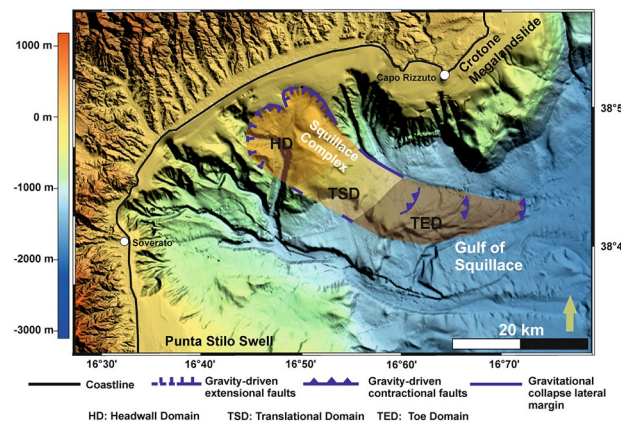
1000 m
0 m
-1000 m
-2000 m
-3000 m

Crotone Megalandslide
Capo Rizzuto
HD
Squillace Complex
TSD
TED
Soverato
Gulf of Squillace
Punta Stilo Swell
20 km

38°5
38°4

16°30'
16°40'
16°50'
16°60'
16°70'

Coastline
Gravity-driven extensional faults
Gravity-driven contractional faults
Gravitational collapse lateral margin

HD: Headwall Domain
TSD: Translational Domain
TED: Toe Domain